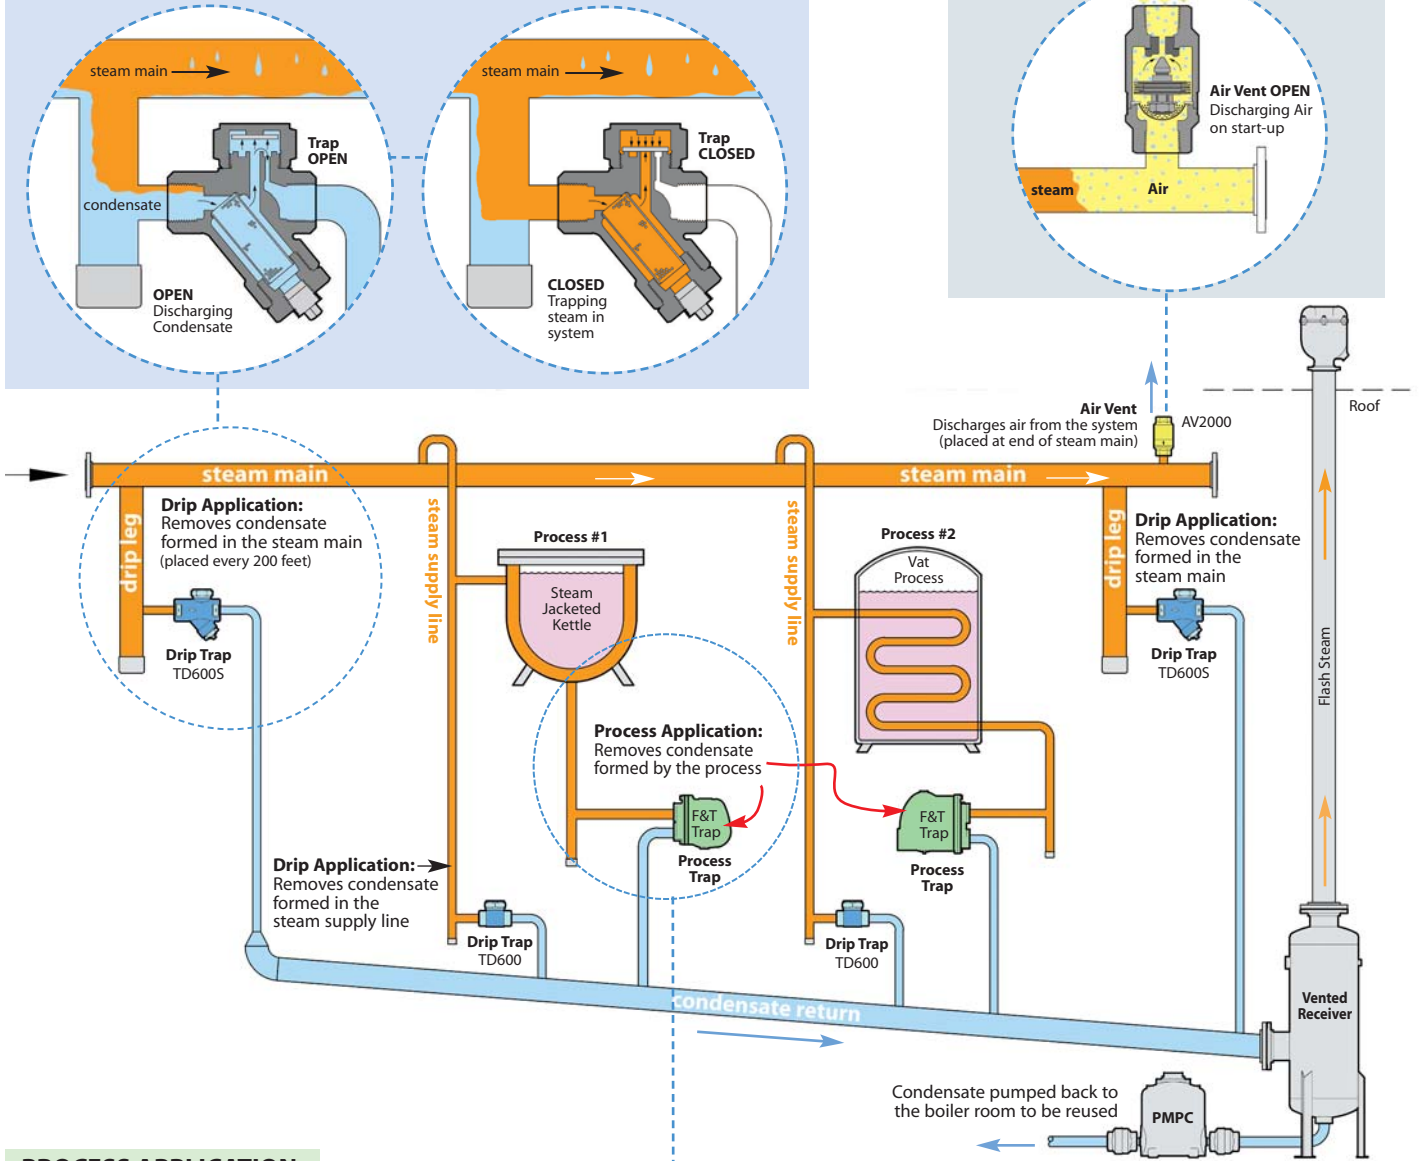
steam main

Trap OPEN

condensate

OPEN
Discharging Condensate

steam main

Trap CLOSED

CLOSED
Trapping steam in system

Air Vent OPEN
Discharging Air on start-up

steam

Air

Air Vent
Discharges air from the system
(placed at end of steam main)

AV2000

Roof

steam main

steam main

drip leg

Drip Application:
Removes condensate formed in the steam main
(placed every 200 feet)

Drip Trap
TD600S

steam supply line

Process #1

Steam Jacketed Kettle

steam supply line

Process #2

Vat Process

drip leg

Drip Application:
Removes condensate formed in the steam main

Drip Trap
TD600S

Flash Steam

Process Application:
Removes condensate formed by the process

F&T Trap

Process Trap

F&T Trap

Process Trap

Drip Application:
Removes condensate formed in the steam supply line

Drip Trap
TD600

Drip Trap
TD600

condensate return

Vented Receiver

Condensate pumped back to the boiler room to be reused

PMPC

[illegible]